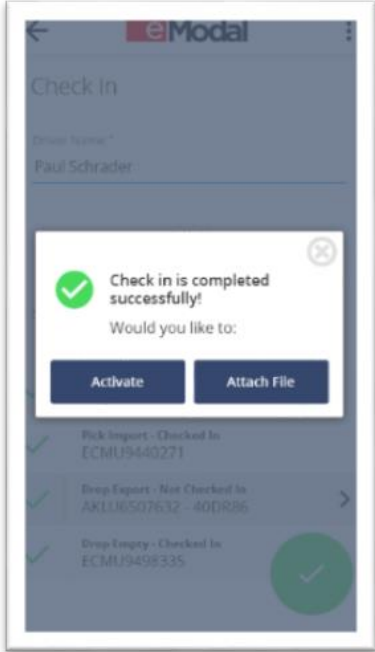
eModal

Check In

Driver Name *
Paul Schrader

Check in is completed successfully!
Would you like to:

Activate
Attach File

Pick Import - Checked In
ECMU9440271

Drop Export - Not Checked In
AKLU6507632 - 40DR86

Drop Empty - Checked In
ECMU9498335